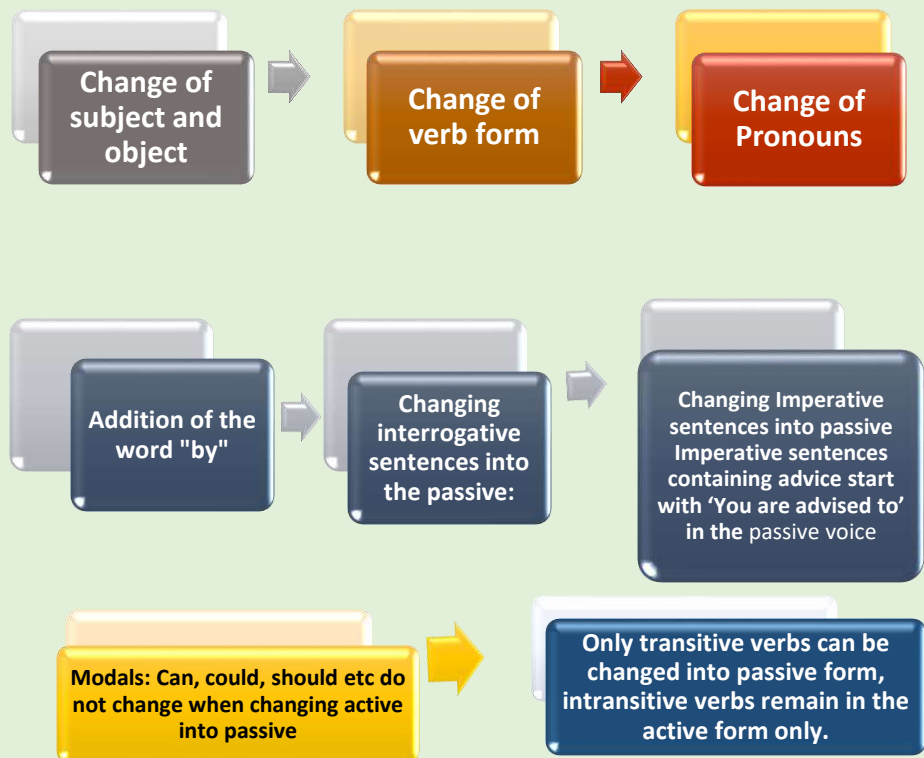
Change of subject and object

Change of verb form

Change of Pronouns

Addition of the word "by"

Changing interrogative sentences into the passive:

Changing Imperative sentences into passive Imperative sentences containing advice start with ‘You are advised to’ in the passive voice

Modals: Can, could, should etc do not change when changing active into passive

Only transitive verbs can be changed into passive form, intransitive verbs remain in the active form only.